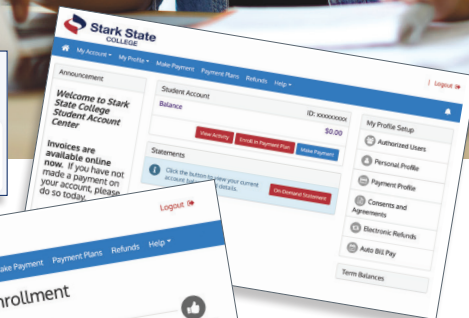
Stark State COLLEGE

My Account | My Profile | Make Payment | Payment Plans | Refunds | Help

| Logout

Announcement

Welcome to Stark State College Student Account Center

Invoices are available online now. If you have not made a payment on your account, please do so today.

Student Account

Balance

ID: xxxxxxxxx

$0.00

View Activity | Enroll in Payment Plan | Make Payment

Statements

Click the button to view your current account balance and details.

On-Demand Statement

My Profile Setup

Authorized Users

Personal Profile

Payment Profile

Consents and Agreements

Electronic Refunds

Auto Bill Pay

Term Balances

Logout

Make Payment | Payment Plans | Refunds | Help

nrollment